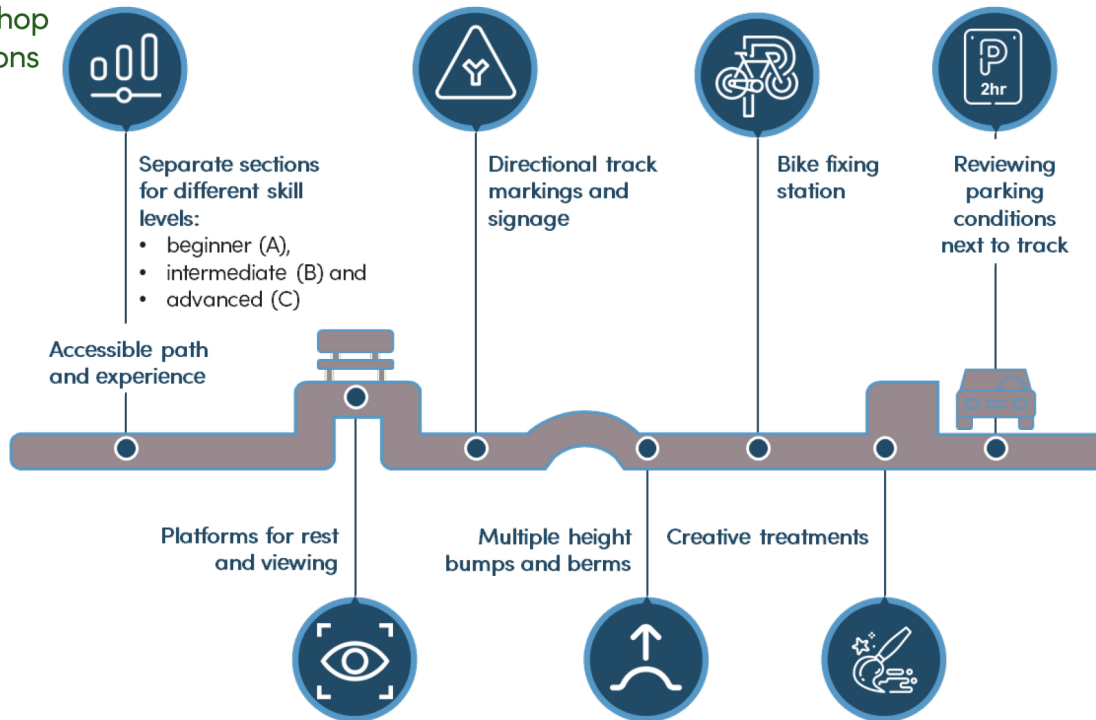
hop
ons

Separate sections for different skill levels:
• beginner (A),
• intermediate (B) and
• advanced (C)

Directional track markings and signage

Bike fixing station

P
2hr

Reviewing parking conditions next to track

Accessible path and experience

Platforms for rest and viewing

Multiple height bumps and berms

Creative treatments